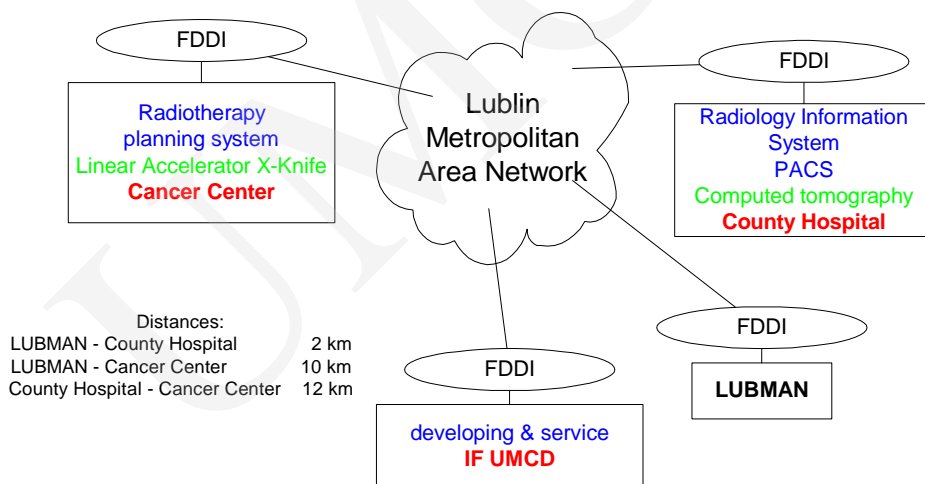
FDDI

Radiotherapy planning system
Linear Accelerator X-Knife
Cancer Center

Lublin Metropolitan Area Network

FDDI

Radiology Information System
PACS
Computed tomography
County Hospital

Distances:

| | |
|---|---|
| LUBMAN - County Hospital | 2 km |
| LUBMAN - Cancer Center | 10 km |
| County Hospital - Cancer Center | 12 km |

FDDI

LUBMAN

FDDI

developing & service
IF UMCD